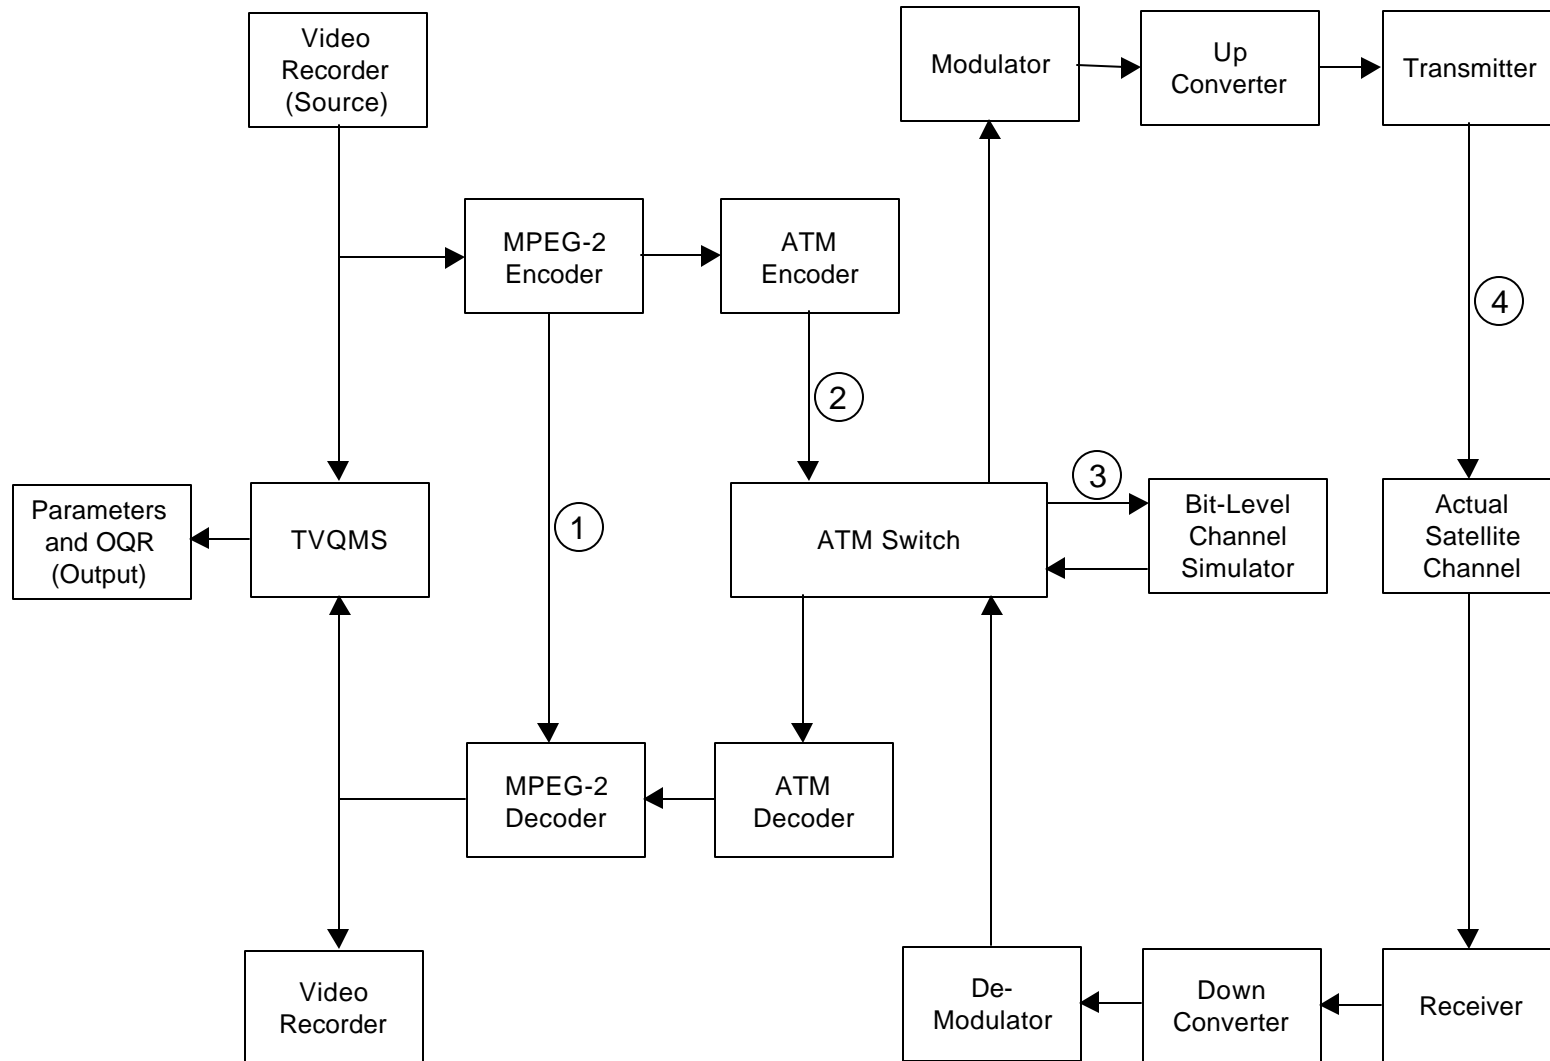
Video Recorder (Source)

Modulator

Up Converter

Transmitter

MPEG-2 Encoder

ATM Encoder

4

2

3

Parameters and OQR (Output)

TVQMS

1

ATM Switch

Bit-Level Channel Simulator

Actual Satellite Channel

MPEG-2 Decoder

ATM Decoder

Video Recorder

De-Modulator

Down Converter

Receiver